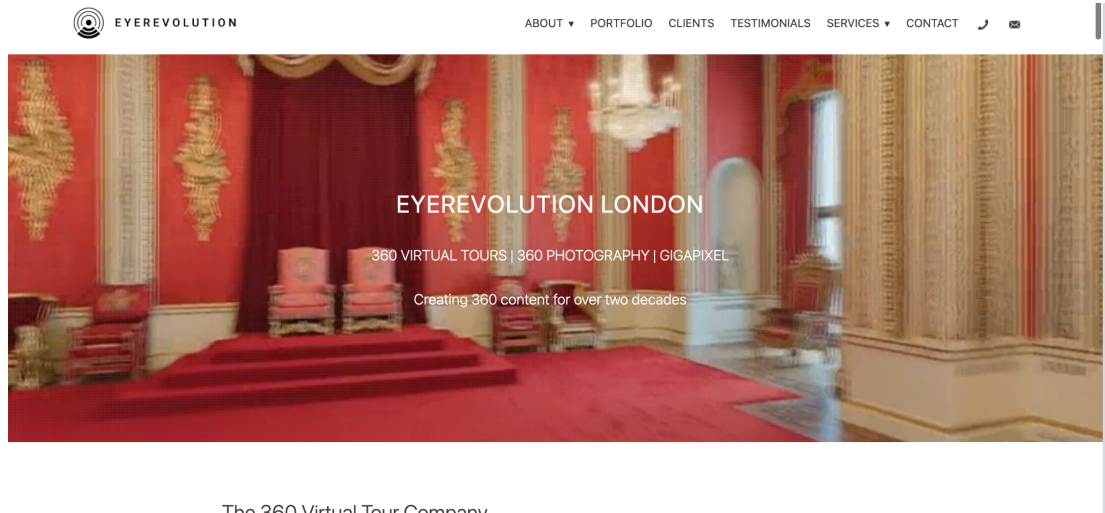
EYEREVOLUTION

ABOUT ▾ PORTFOLIO CLIENTS TESTIMONIALS SERVICES ▾ CONTACT

EYEREVOLUTION LONDON

360 VIRTUAL TOURS | 360 PHOTOGRAPHY | GIGAPIXEL

Creating 360 content for over two decades

The 360 Virtual Tour Company